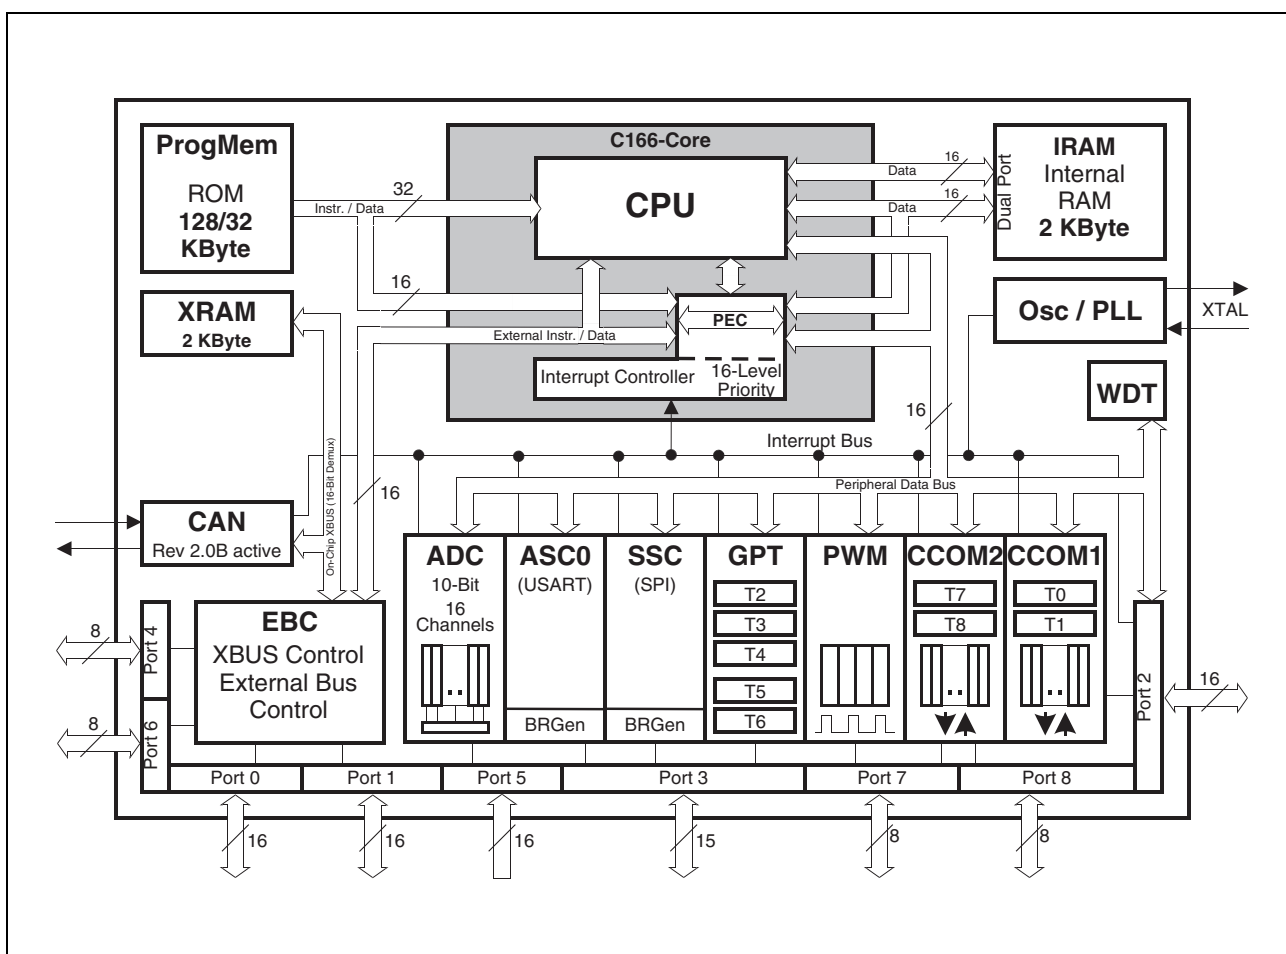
ProgMem
ROM
128/32
KByte

C166-Core
CPU

IRAM
Internal
RAM
2 KByte

Dual Port

16
Data
16
Data

32
Instr. / Data

16

XRAM
2 KByte

External Instr. / Data

PEC

Interrupt Controller
16-Level
Priority

Osc / PLL
XTAL

WDT

16

Interrupt Bus

Peripheral Data Bus

On-Chip XBUS (16-Bit Demux)

16

CAN
Rev 2.0B active

ADC
10-Bit
16
Channels

ASC0
(USART)
BRGen

SSC
(SPI)
BRGen

GPT
T2
T3
T4
T5
T6

PWM

CCOM2
T7
T8

CCOM1
T0
T1

EBC
XBUS Control
External Bus
Control

Port 4
8
Port 6
8

Port 2
16

Port 0
Port 1
Port 5
Port 3
Port 7
Port 8

16
16
16
15
8
8